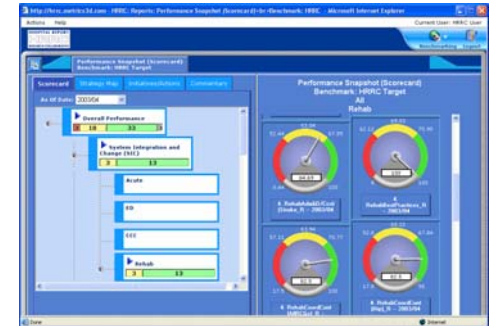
http://hrrc.metrics3d.com - HRRC: Reports: Performance Snapshot (Scorecard)<br>Benchmark: HRRC - Microsoft Internet Explorer

Actions Help

Current User: HRRC User

Benchmarking Logout

Performance Snapshot (Scorecard)
Benchmark: HRRC Target

Scorecard | Strategy Map | Initiatives/Actions | Commentary

As Of Date: 2003/04

Overall Performance
0 18 33

System Integration and Change (SIC)
3 13

Acute

ED

CCC

Rehab
3 13

Performance Snapshot (Scorecard)
Benchmark: HRRC Target
All
Rehab

64.69

A RehabAdultCCost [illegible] - 2003/04

100

A RehabPostAcute_R - 2003/04

52.5

A RehabCoordCont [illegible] - 2003/04

82.5

A RehabCoordCont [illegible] - 2003/04

Done

Internet